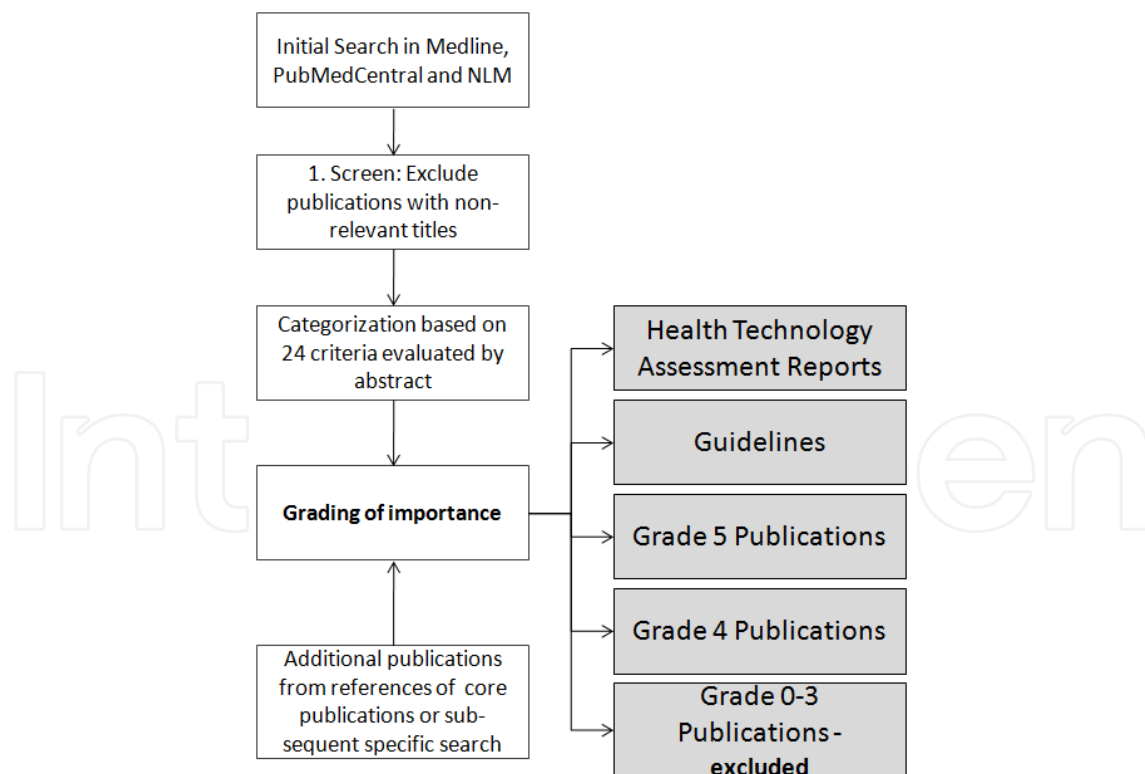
Initial Search in Medline, PubMedCentral and NLM

1. Screen: Exclude publications with non-relevant titles

Categorization based on 24 criteria evaluated by abstract

Grading of importance

Additional publications from references of core publications or subsequent specific search

Health Technology Assessment Reports

Guidelines

Grade 5 Publications

Grade 4 Publications

Grade 0-3 Publications - excluded